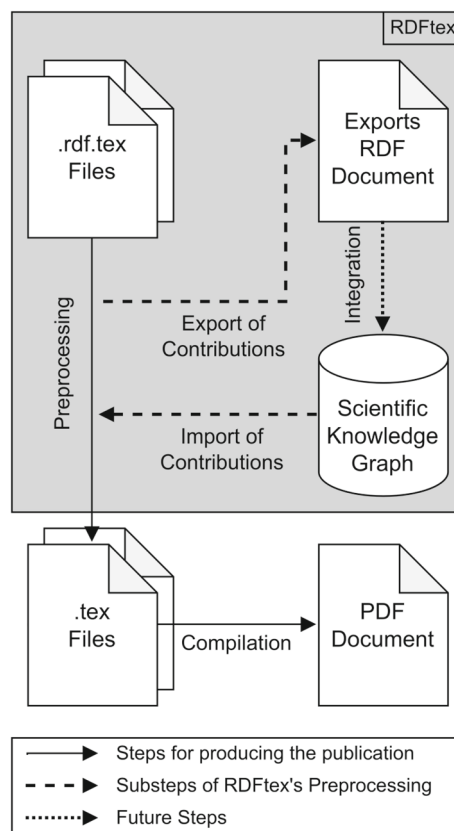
RDFtex

.rdf.tex Files

Exports RDF Document

Integration

Export of Contributions

Preprocessing

Scientific Knowledge Graph

Import of Contributions

.tex Files

Compilation

PDF Document

Steps for producing the publication

Substeps of RDFtex's Preprocessing

Future Steps